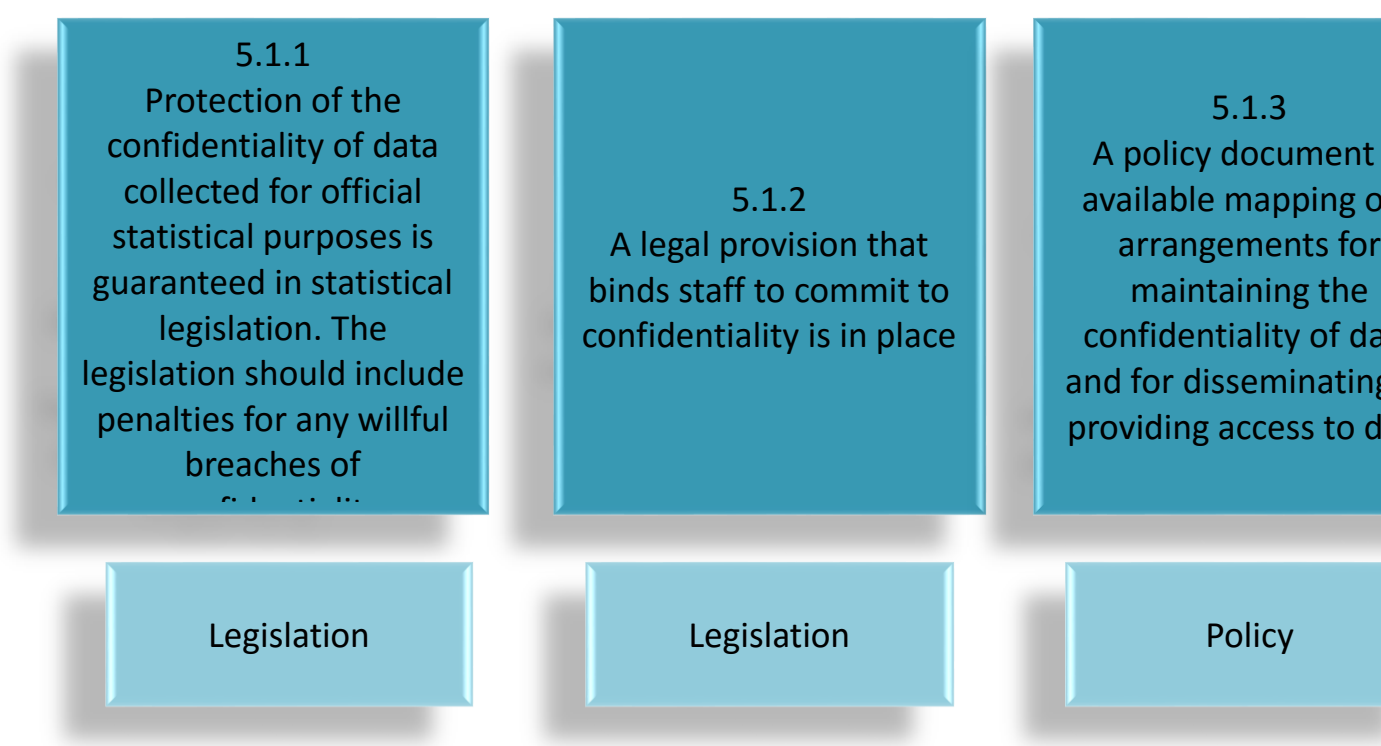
5.1.1
Protection of the confidentiality of data collected for official statistical purposes is guaranteed in statistical legislation. The legislation should include penalties for any willful breaches of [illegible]

5.1.2
A legal provision that binds staff to commit to confidentiality is in place

5.1.3
A policy document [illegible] available mapping o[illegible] arrangements for maintaining the confidentiality of da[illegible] and for disseminating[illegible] providing access to d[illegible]

Legislation

Legislation

Policy